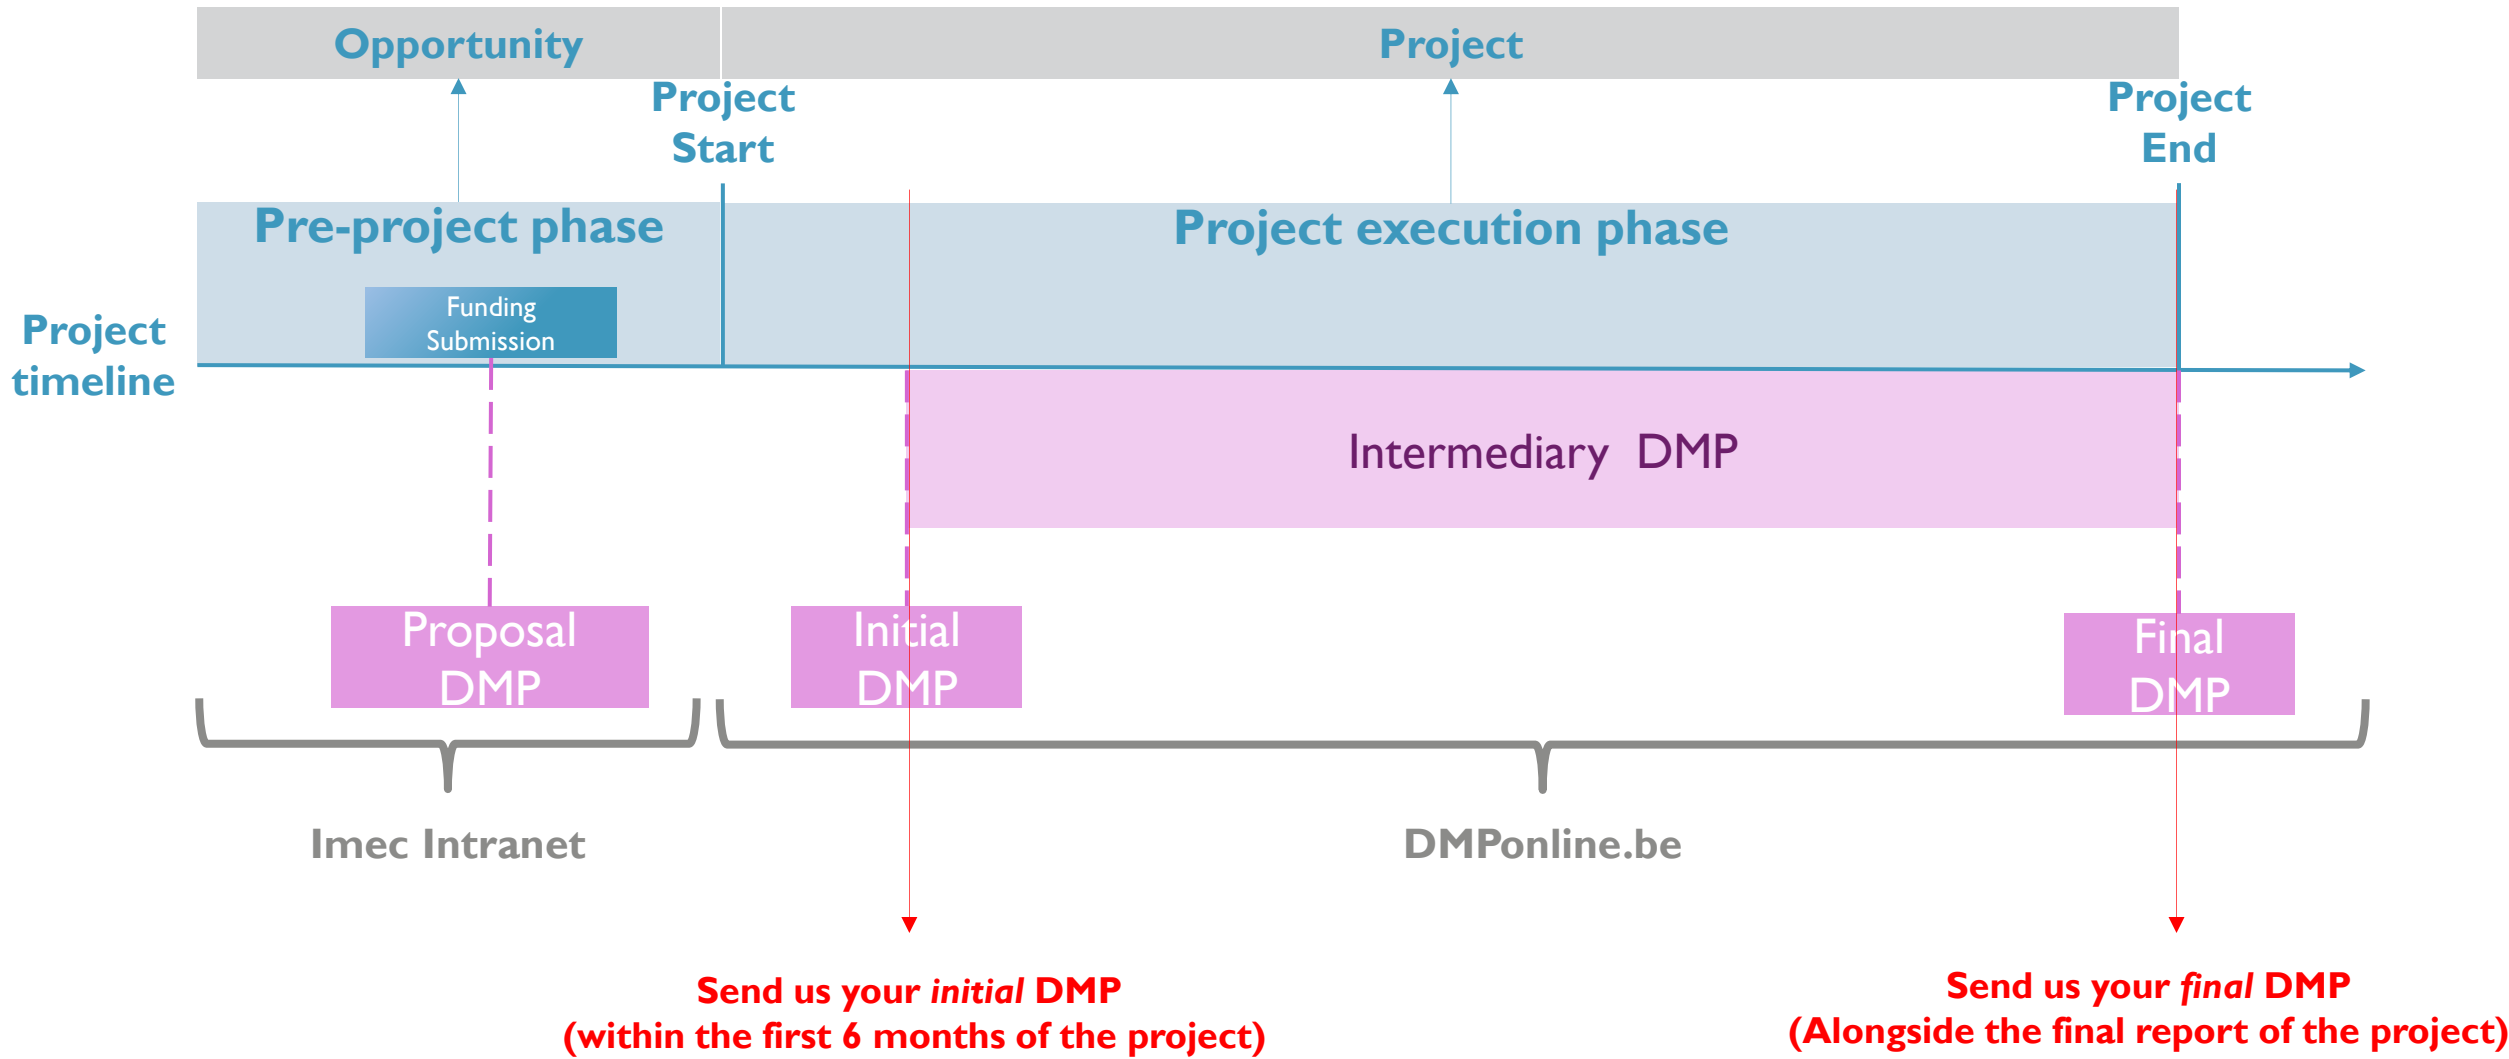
Opportunity

Project

Project Start

Project End

Pre-project phase

Project execution phase

Project timeline

Funding Submission

Intermediary DMP

Proposal DMP

Initial DMP

Final DMP

Imec Intranet

DMPonline.be

Send us your *initial* DMP (within the first 6 months of the project)

Send us your *final* DMP (Alongside the final report of the project)